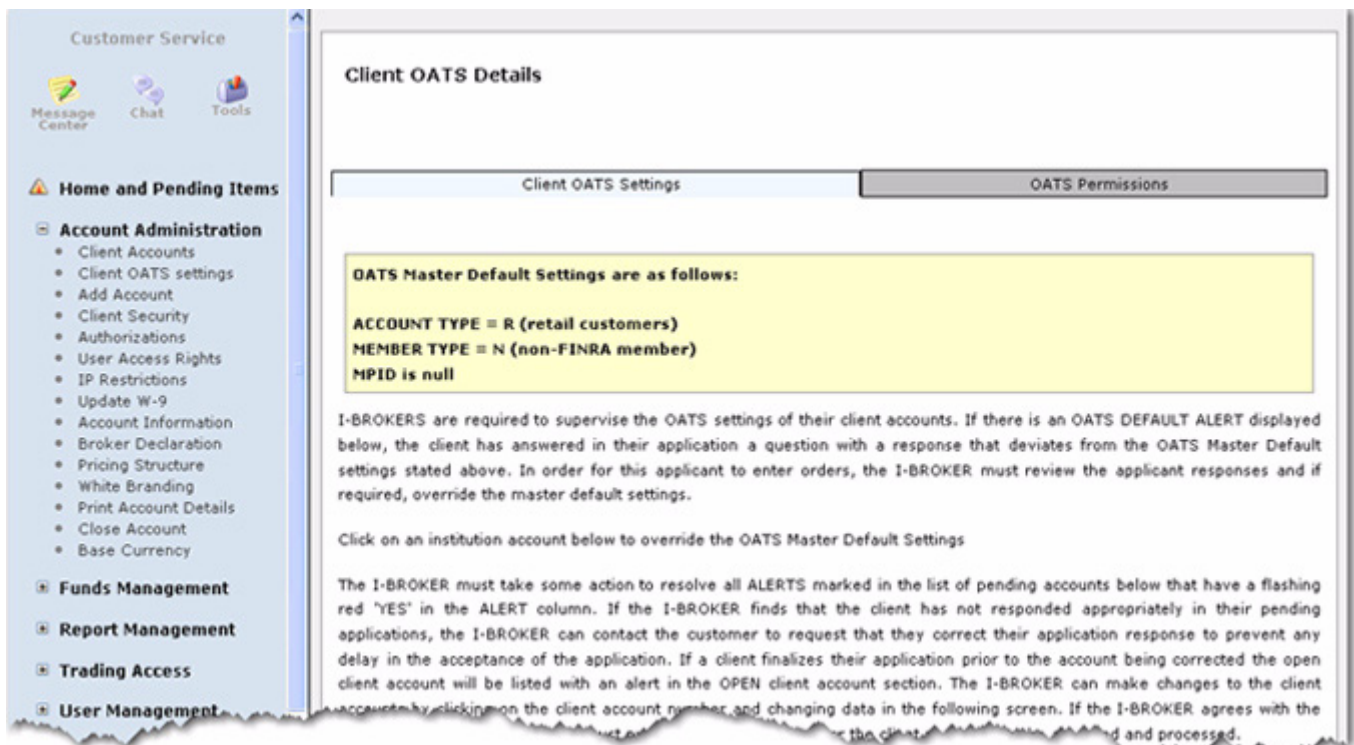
Customer Service

Message Center
Chat
Tools

Home and Pending Items

Account Administration
- Client Accounts
- Client OATS settings
- Add Account
- Client Security
- Authorizations
- User Access Rights
- IP Restrictions
- Update W-9
- Account Information
- Broker Declaration
- Pricing Structure
- White Branding
- Print Account Details
- Close Account
- Base Currency

Funds Management

Report Management

Trading Access

User Management

Client OATS Details

Client OATS Settings | OATS Permissions

OATS Master Default Settings are as follows:

ACCOUNT TYPE = R (retail customers)
MEMBER TYPE = N (non-FINRA member)
MPID is null

I-BROKERS are required to supervise the OATS settings of their client accounts. If there is an OATS DEFAULT ALERT displayed below, the client has answered in their application a question with a response that deviates from the OATS Master Default settings stated above. In order for this applicant to enter orders, the I-BROKER must review the applicant responses and if required, override the master default settings.

Click on an institution account below to override the OATS Master Default Settings

The I-BROKER must take some action to resolve all ALERTS marked in the list of pending accounts below that have a flashing red 'YES' in the ALERT column. If the I-BROKER finds that the client has not responded appropriately in their pending applications, the I-BROKER can contact the customer to request that they correct their application response to prevent any delay in the acceptance of the application. If a client finalizes their application prior to the account being corrected the open client account will be listed with an alert in the OPEN client account section. The I-BROKER can make changes to the client accounts by clicking on the client account number and changing data in the following screen. If the I-BROKER agrees with the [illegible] the client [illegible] and processed.